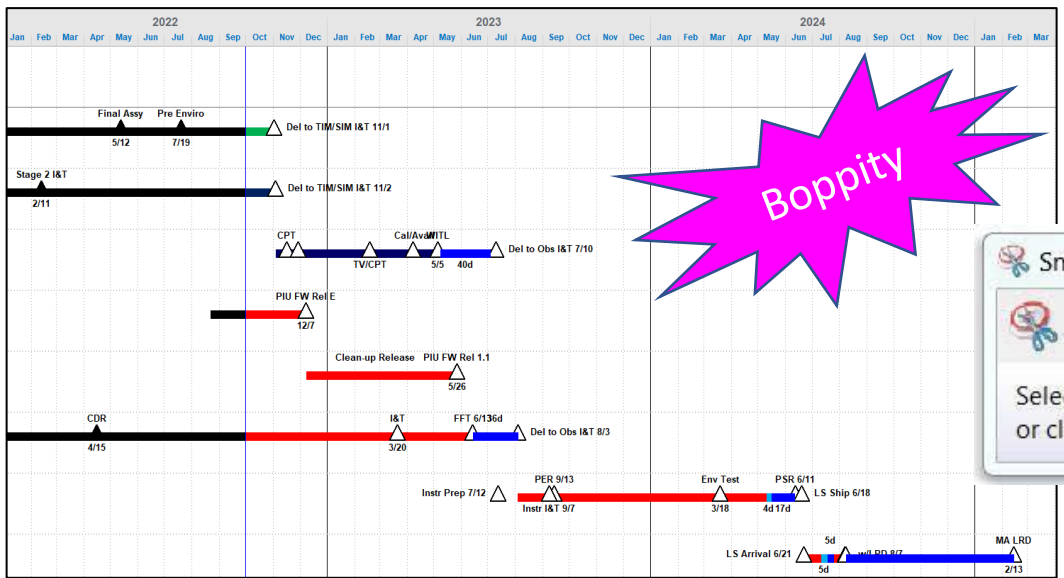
2022 2023 2024

Jan Feb Mar Apr May Jun Jul Aug Sep Oct Nov Dec Jan Feb Mar Apr May Jun Jul Aug Sep Oct Nov Dec Jan Feb Mar Apr May Jun Jul Aug Sep Oct Nov Dec Jan Feb Mar

Final Assy Pre Enviro
5/12 7/19
Del to TIM/SIM I&T 11/1

Stage 2 I&T
2/11
Del to TIM/SIM I&T 11/2

CPT Cal/Avail WITL
TV/CPT 5/5 40d
Del to Obs I&T 7/10

PIU FW Rel E
12/7

Clean-up Release PIU FW Rel 1.1
5/26

CDR I&T FFT 6/136d
4/15 3/20
Del to Obs I&T 8/3

Instr Prep 7/12 PER 9/13 Env Test PSR 6/11
Instr I&T 9/7 3/18 4d 17d LS Ship 6/18

5d MA LRD
LS Arrival 6/21 w/ PD 8/7
5d 2/13

Boppity

Sn

Sele
or cl